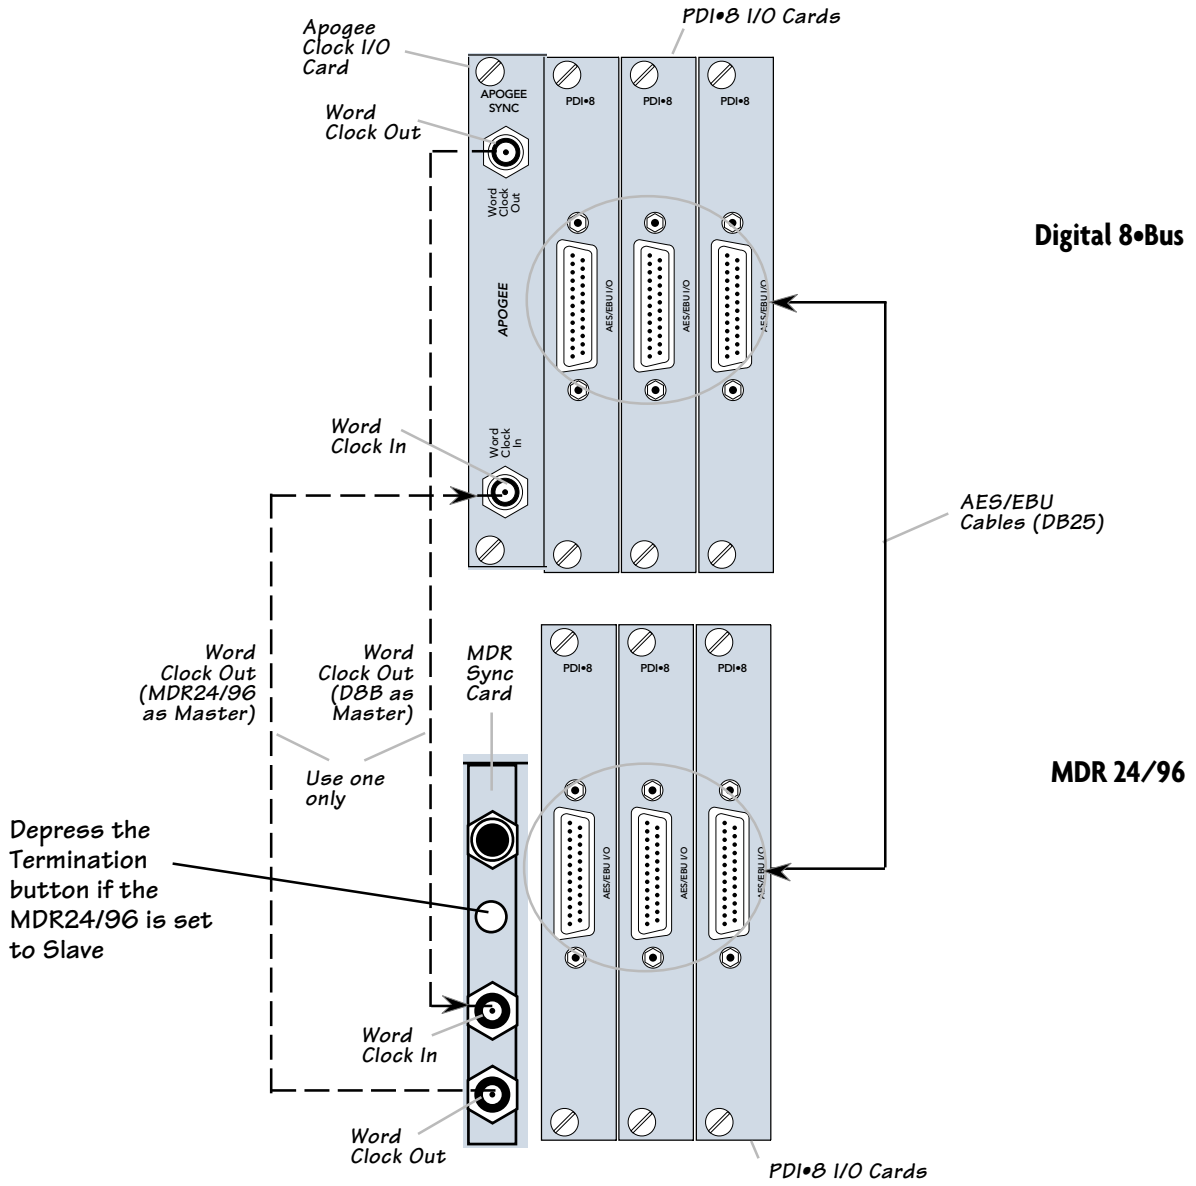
Apogee Clock I/O Card

PDI•8 I/O Cards

APOGEE SYNC

PDI•8

PDI•8

PDI•8

Word Clock Out

Word Clock Out

Digital 8•Bus

APOGEE

AES/EBU I/O

AES/EBU I/O

AES/EBU I/O

Word Clock In

Word Clock In

AES/EBU Cables (DB25)

PDI•8

PDI•8

PDI•8

Word Clock Out (MDR24/96 as Master)

Word Clock Out (D8B as Master)

MDR Sync Card

Use one only

MDR 24/96

Depress the Termination button if the MDR24/96 is set to Slave

AES/EBU I/O

AES/EBU I/O

AES/EBU I/O

Word Clock In

Word Clock Out

PDI•8 I/O Cards